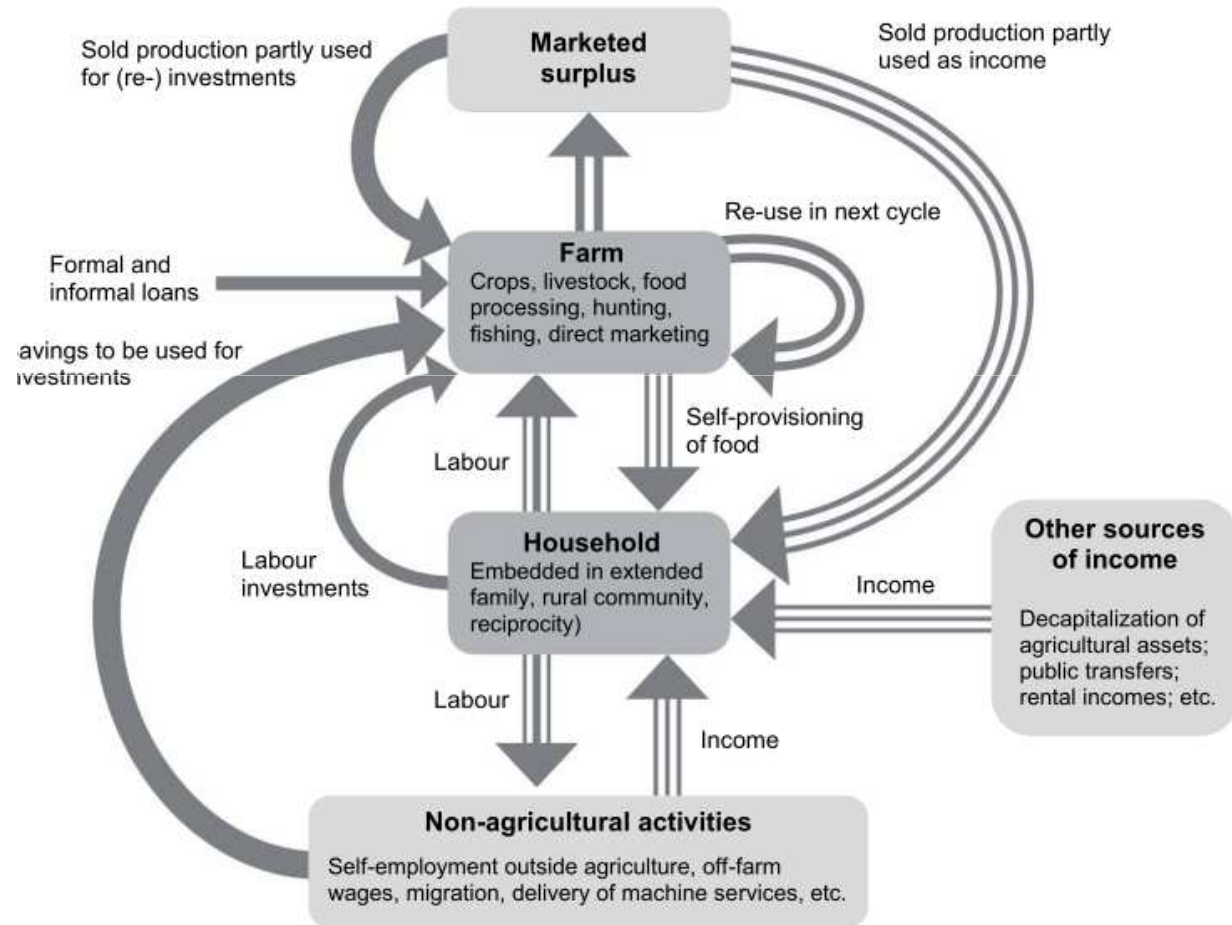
Sold production partly used for (re-) investments

Marketed surplus

Sold production partly used as income

Re-use in next cycle

Formal and informal loans

Farm
Crops, livestock, food processing, hunting, fishing, direct marketing

avings to be used for ıvestments

Self-provisioning of food

Labour

Labour investments

Household
Embedded in extended family, rural community, reciprocity)

Income

Other sources of income
Decapitalization of agricultural assets; public transfers; rental incomes; etc.

Labour

Income

Non-agricultural activities
Self-employment outside agriculture, off-farm wages, migration, delivery of machine services, etc.